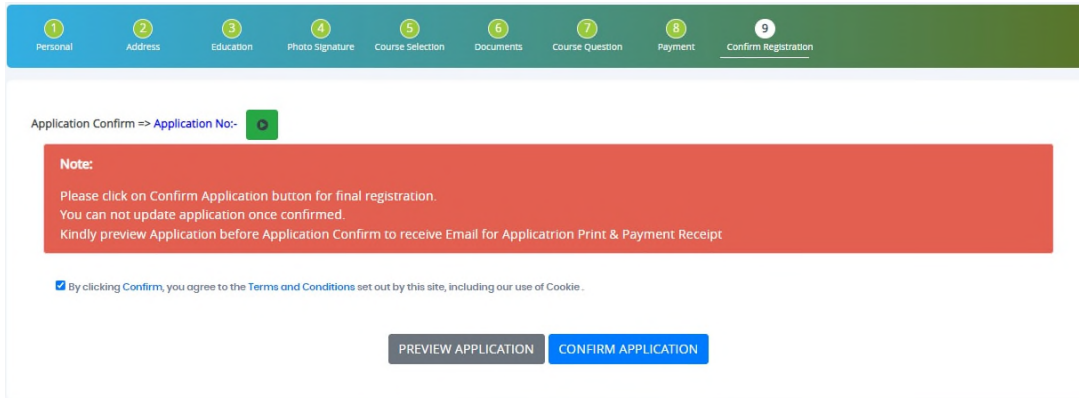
1 Personal
2 Address
3 Education
4 Photo Signature
5 Course Selection
6 Documents
7 Course Question
8 Payment
9 Confirm Registration

Application Confirm => Application No:-

Note:

Please click on Confirm Application button for final registration.
You can not update application once confirmed.
Kindly preview Application before Application Confirm to receive Email for Applicatrion Print & Payment Receipt

By clicking Confirm, you agree to the Terms and Conditions set out by this site, including our use of Cookie .

PREVIEW APPLICATION
CONFIRM APPLICATION